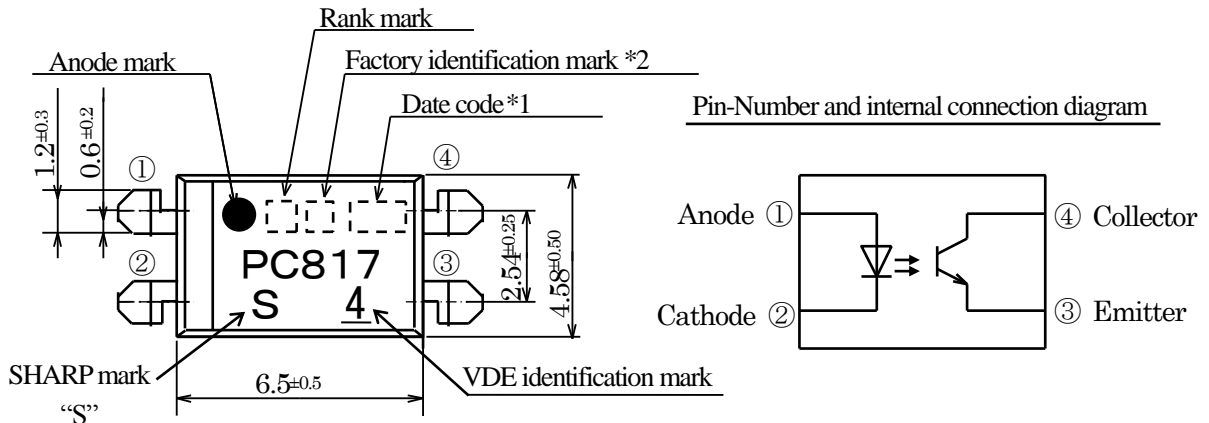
Rank mark

Anode mark

Factory identification mark *2

Date code*1

Pin-Number and internal connection diagram

$1.2^{\pm0.3}$

$0.6^{\pm0.2}$

①

④

②

③

PC817

S

4

$2.54^{\pm0.25}$

$4.58^{\pm0.50}$

Anode ①

④ Collector

Cathode ②

③ Emitter

SHARP mark "S"

$6.5^{\pm0.5}$

VDE identification mark